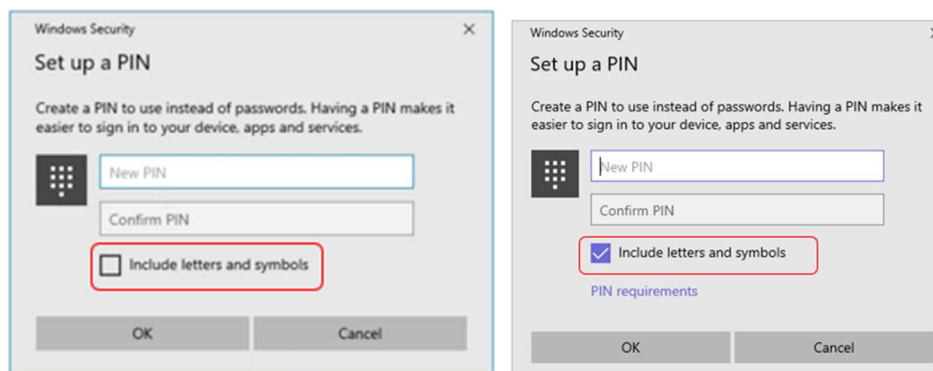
Windows Security

Set up a PIN

Create a PIN to use instead of passwords. Having a PIN makes it easier to sign in to your device, apps and services.

New PIN

Confirm PIN

Include letters and symbols

OK

Cancel

Windows Security

Set up a PIN

Create a PIN to use instead of passwords. Having a PIN makes it easier to sign in to your device, apps and services.

New PIN

Confirm PIN

Include letters and symbols

PIN requirements

OK

Cancel